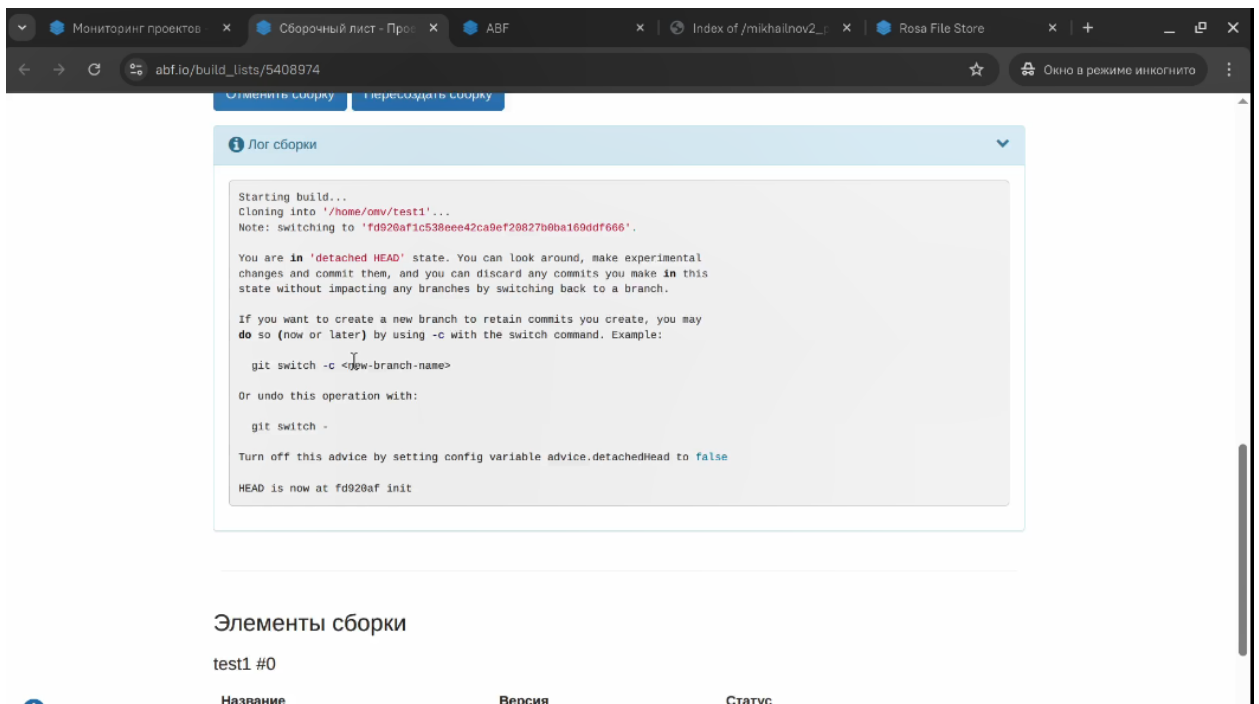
Мониторинг проектов ×
Сборочный лист - Прое ×
ABF ×
Index of /mikhailnov2_ ×
Rosa File Store ×
abf.io/build_lists/5408974
Окно в режиме инкогнито

Отменить сборку Пересоздать сборку

Лог сборки

Starting build...
Cloning into '/home/omv/test1'...
Note: switching to 'fd920af1c538eee42ca9ef20827b0ba169ddf666'.

You are in 'detached HEAD' state. You can look around, make experimental changes and commit them, and you can discard any commits you make in this state without impacting any branches by switching back to a branch.

If you want to create a new branch to retain commits you create, you may do so (now or later) by using -c with the switch command. Example:

git switch -c <new-branch-name>

Or undo this operation with:

git switch -

Turn off this advice by setting config variable advice.detachedHead to false

HEAD is now at fd920af init

Элементы сборки

test1 #0

| Название | Версия | Статус |
|---|---|---|